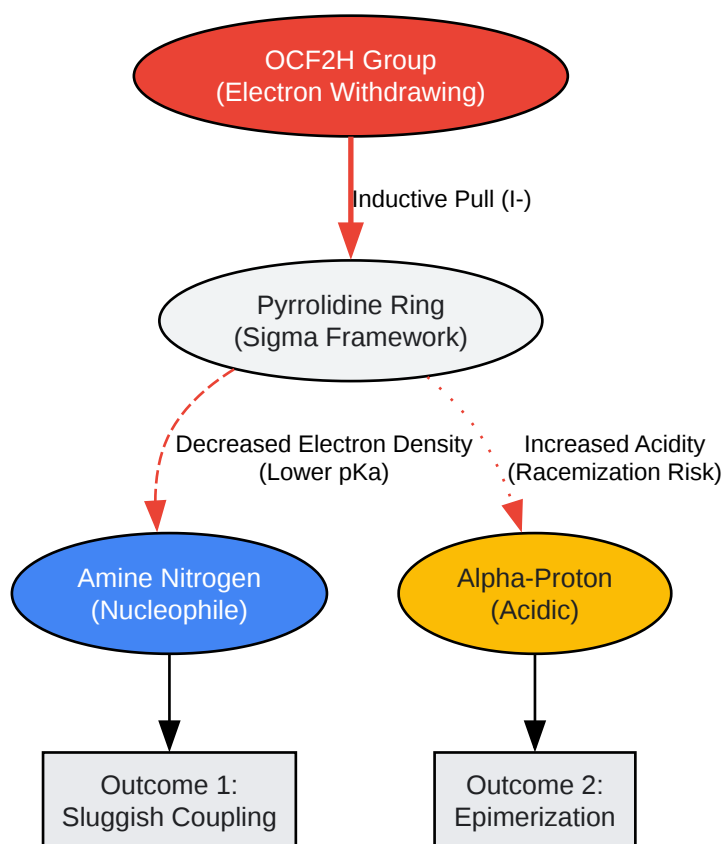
OCF2H Group
(Electron Withdrawing)

Inductive Pull (I-)

Pyrrolidine Ring
(Sigma Framework)

Decreased Electron Density
(Lower pKa)

Increased Acidity
(Racemization Risk)

Amine Nitrogen
(Nucleophile)

Alpha-Proton
(Acidic)

Outcome 1:
Sluggish Coupling

Outcome 2:
Epimerization